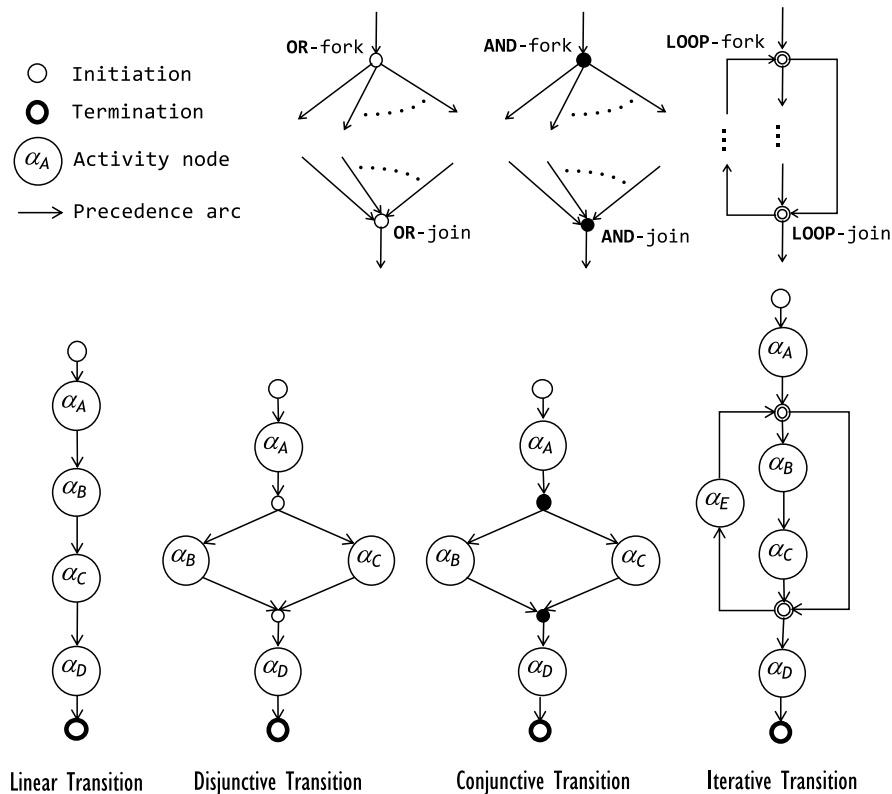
Initiation

Termination

$\alpha_A$ Activity node

Precedence arc

OR-fork

OR-join

AND-fork

AND-join

LOOP-fork

LOOP-join

$\alpha_A$

$\alpha_B$

$\alpha_C$

$\alpha_D$

Linear Transition

$\alpha_A$

$\alpha_B$

$\alpha_C$

$\alpha_D$

Disjunctive Transition

$\alpha_A$

$\alpha_B$

$\alpha_C$

$\alpha_D$

Conjunctive Transition

$\alpha_A$

$\alpha_B$

$\alpha_E$

$\alpha_C$

$\alpha_D$

Iterative Transition